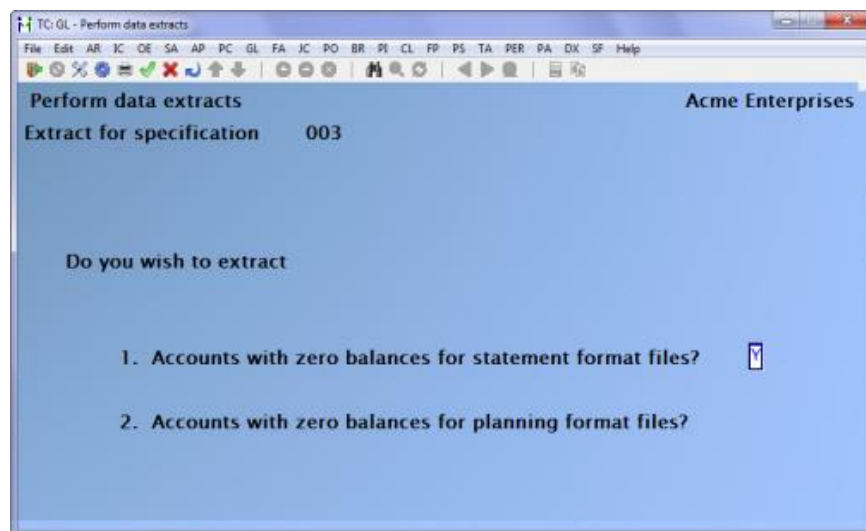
TC: GL - Perform data extracts

File Edit AR IC OE SA AP PC GL FA JC PO BR PI CL FP PS TA PER PA DX SF Help

Perform data extracts

Acme Enterprises

Extract for specification 003

Do you wish to extract

1. Accounts with zero balances for statement format files? Y

2. Accounts with zero balances for planning format files?